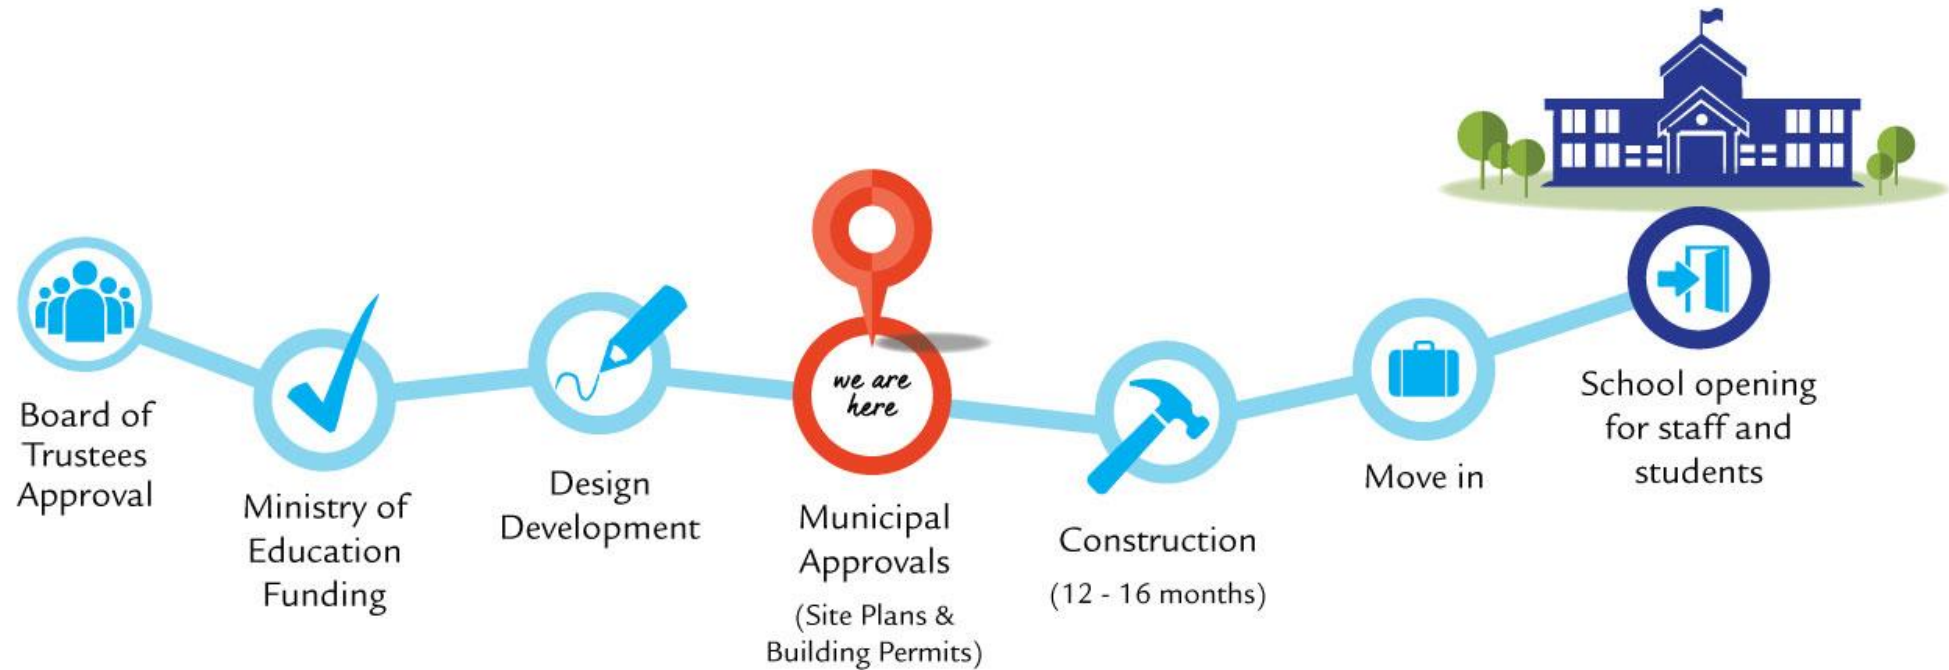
Board of Trustees Approval

Ministry of Education Funding

Design Development

we are here

Municipal Approvals

(Site Plans & Building Permits)

Construction

(12 - 16 months)

Move in

School opening for staff and students